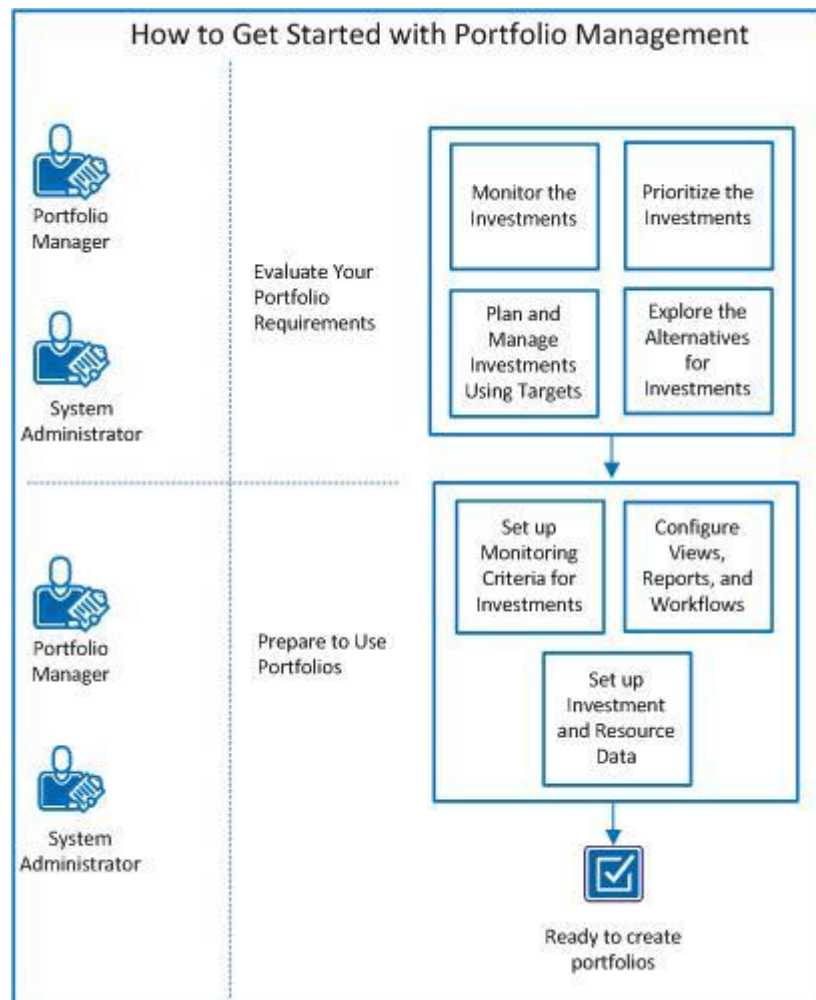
How to Get Started with Portfolio Management

Portfolio Manager

System Administrator

Evaluate Your Portfolio Requirements

Monitor the Investments

Prioritize the Investments

Plan and Manage Investments Using Targets

Explore the Alternatives for Investments

Portfolio Manager

System Administrator

Prepare to Use Portfolios

Set up Monitoring Criteria for Investments

Configure Views, Reports, and Workflows

Set up Investment and Resource Data

Ready to create portfolios